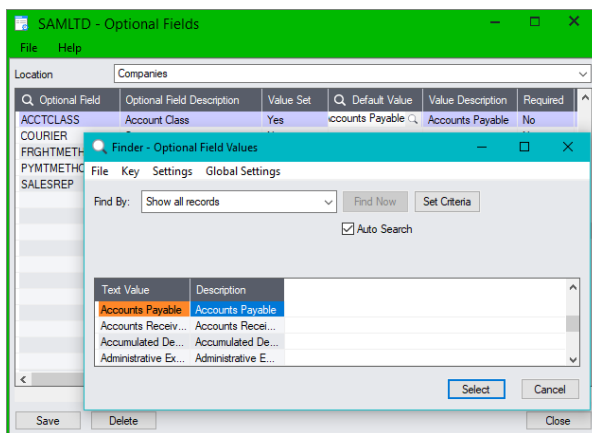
SAMLTD - Optional Fields

File Help

Location Companies

| Optional Field | Optional Field Description | Value Set | Default Value | Value Description | Required |
|---|---|---|---|---|---|
| ACCTCLASS | Account Class | Yes | ccounts Payable | Accounts Payable | No |
| COURIER | | | | | |
| FRGHTMETH | | | | | |
| PYMTMETHO | | | | | |
| SALESREP | | | | | |

Finder - Optional Field Values

File Key Settings Global Settings

Find By: Show all records

Find Now Set Criteria

Auto Search

| Text Value | Description |
|---|---|
| Accounts Payable | Accounts Payable |
| Accounts Receiv... | Accounts Recei... |
| Accumulated De... | Accumulated De... |
| Administrative Ex... | Administrative E... |

Select Cancel

Save Delete Close